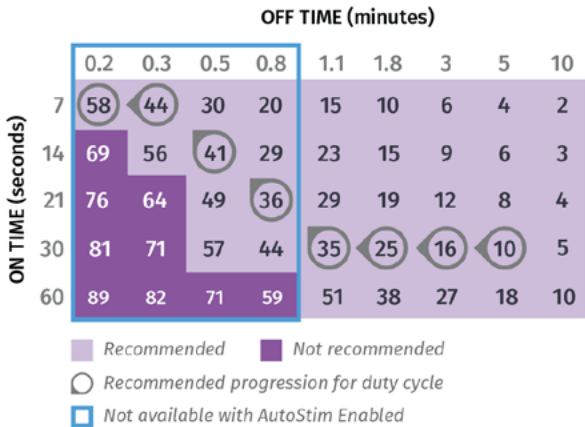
OFF TIME (minutes)

ON TIME (seconds)

| | 0.2 | 0.3 | 0.5 | 0.8 | 1.1 | 1.8 | 3 | 5 | 10 |
|---|---|---|---|---|---|---|---|---|---|
| 7 | 58 | 44 | 30 | 20 | 15 | 10 | 6 | 4 | 2 |
| 14 | 69 | 56 | 41 | 29 | 23 | 15 | 9 | 6 | 3 |
| 21 | 76 | 64 | 49 | 36 | 29 | 19 | 12 | 8 | 4 |
| 30 | 81 | 71 | 57 | 44 | 35 | 25 | 16 | 10 | 5 |
| 60 | 89 | 82 | 71 | 59 | 51 | 38 | 27 | 18 | 10 |

Recommended
Not recommended
Recommended progression for duty cycle
Not available with AutoStim Enabled